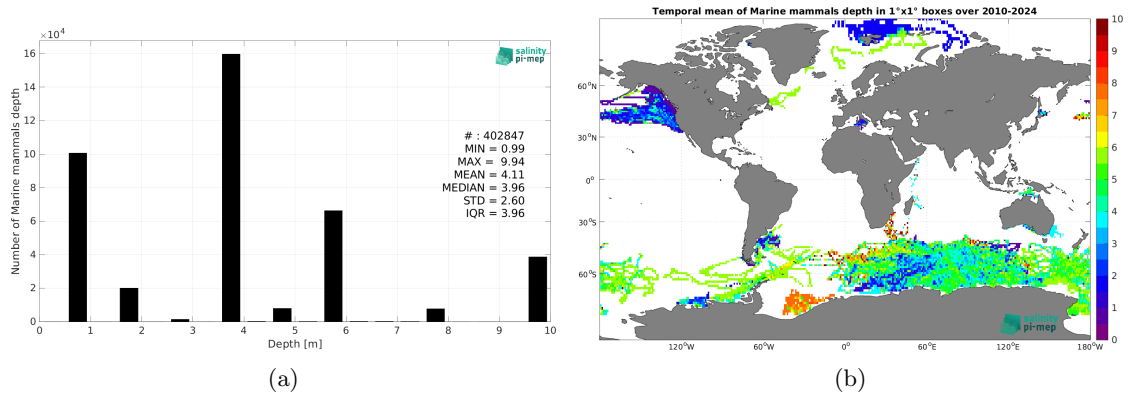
$\times 10^4$
16
14
12
10
8
6
4
2
0
Number of Marine mammals depth
salinity pi-mep
# : 402847
MIN = 0.99
MAX = 9.94
MEAN = 4.11
MEDIAN = 3.96
STD = 2.60
IQR = 3.96
0 1 2 3 4 5 6 7 8 9 10
Depth [m]
(a)

Temporal mean of Marine mammals depth in 1°x1° boxes over 2010-2024
60°N
30°N
0°
30°S
60°S
120°W 60°W 0° 60°E 120°E 180°W
salinity pi-mep
10
9
8
7
6
5
4
3
2
1
0
(b)